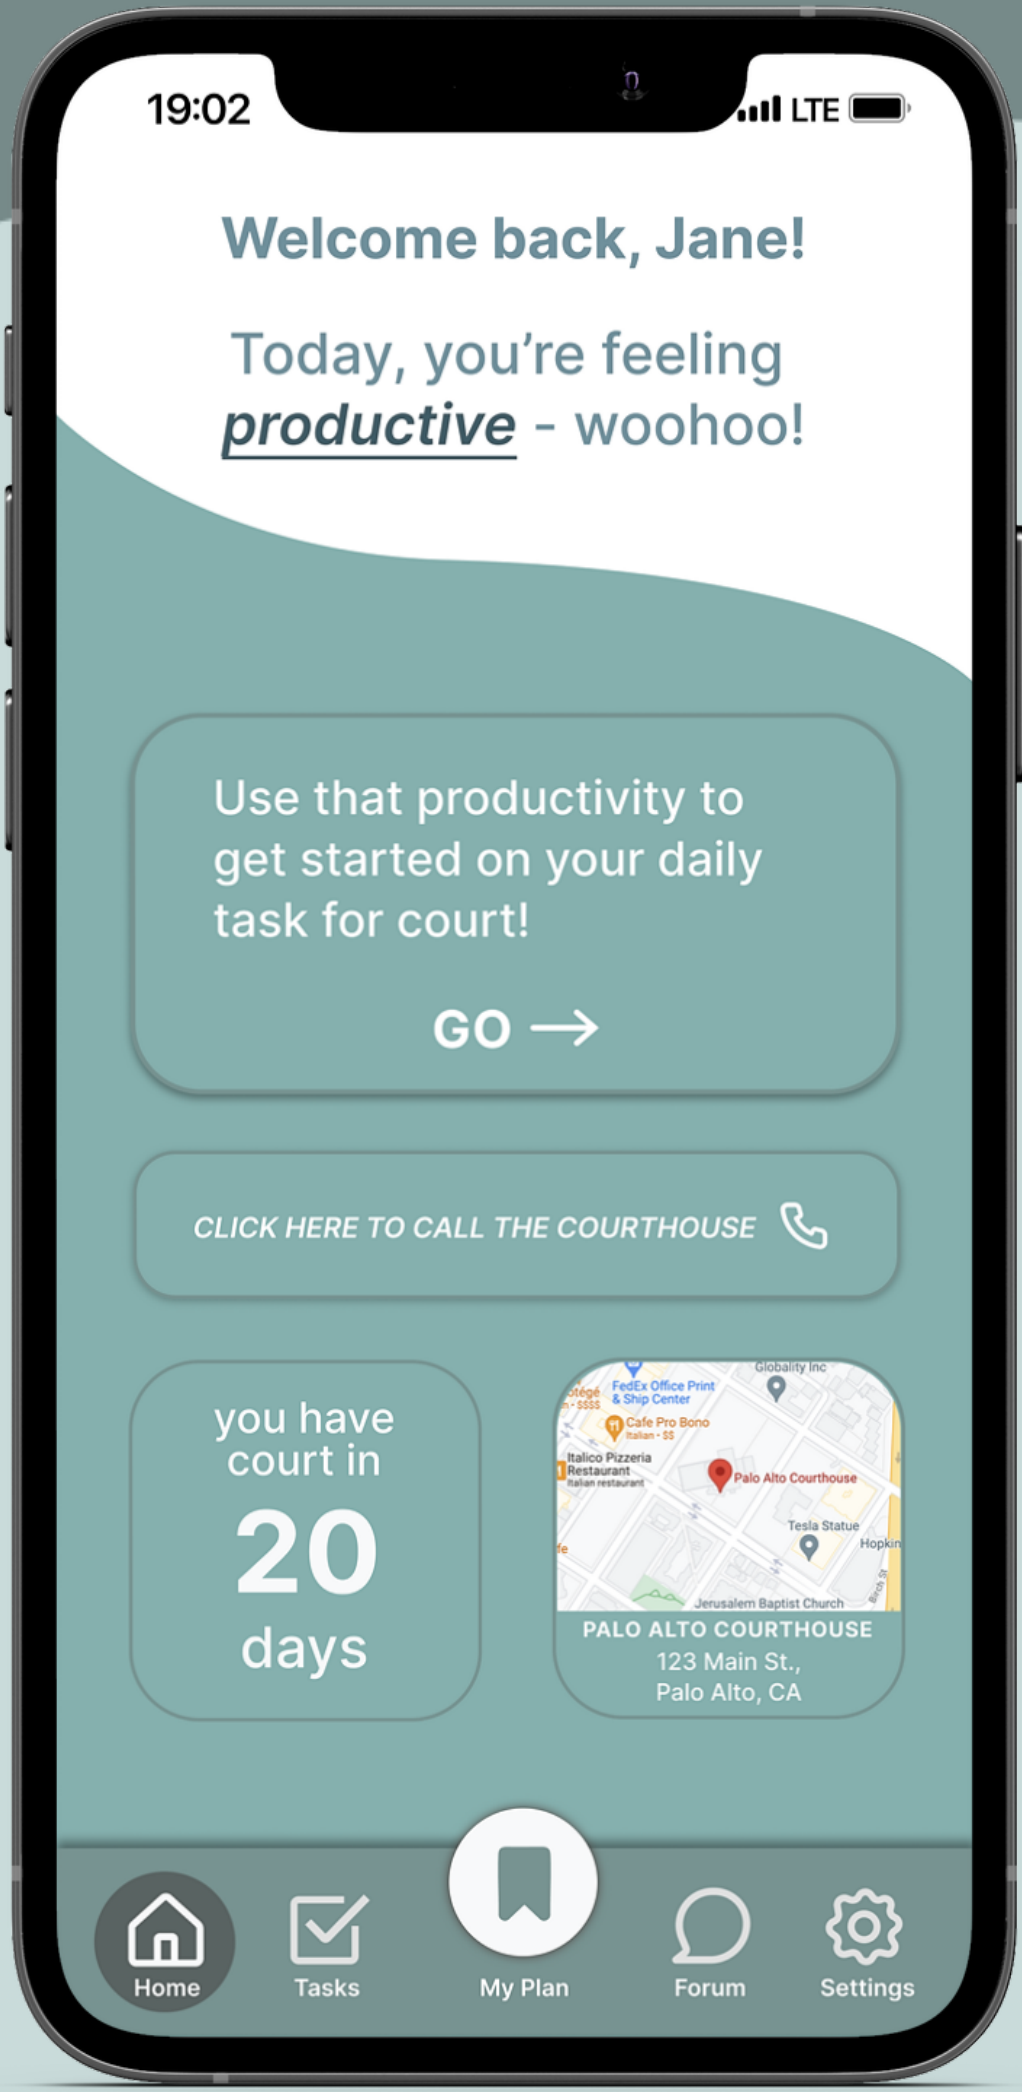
19:02

LTE

Welcome back, Jane!

Today, you're feeling *productive* - woohoo!

Use that productivity to get started on your daily task for court!

GO →

CLICK HERE TO CALL THE COURTHOUSE

you have court in
20
days

Globality Inc
FedEx Office Print & Ship Center
Cafe Pro Bono
Italian · $$
Italico Pizzeria Restaurant
Italian restaurant
Palo Alto Courthouse
Tesla Statue
Hopkin
Jerusalem Baptist Church

PALO ALTO COURTHOUSE
123 Main St.,
Palo Alto, CA

Home
Tasks
My Plan
Forum
Settings